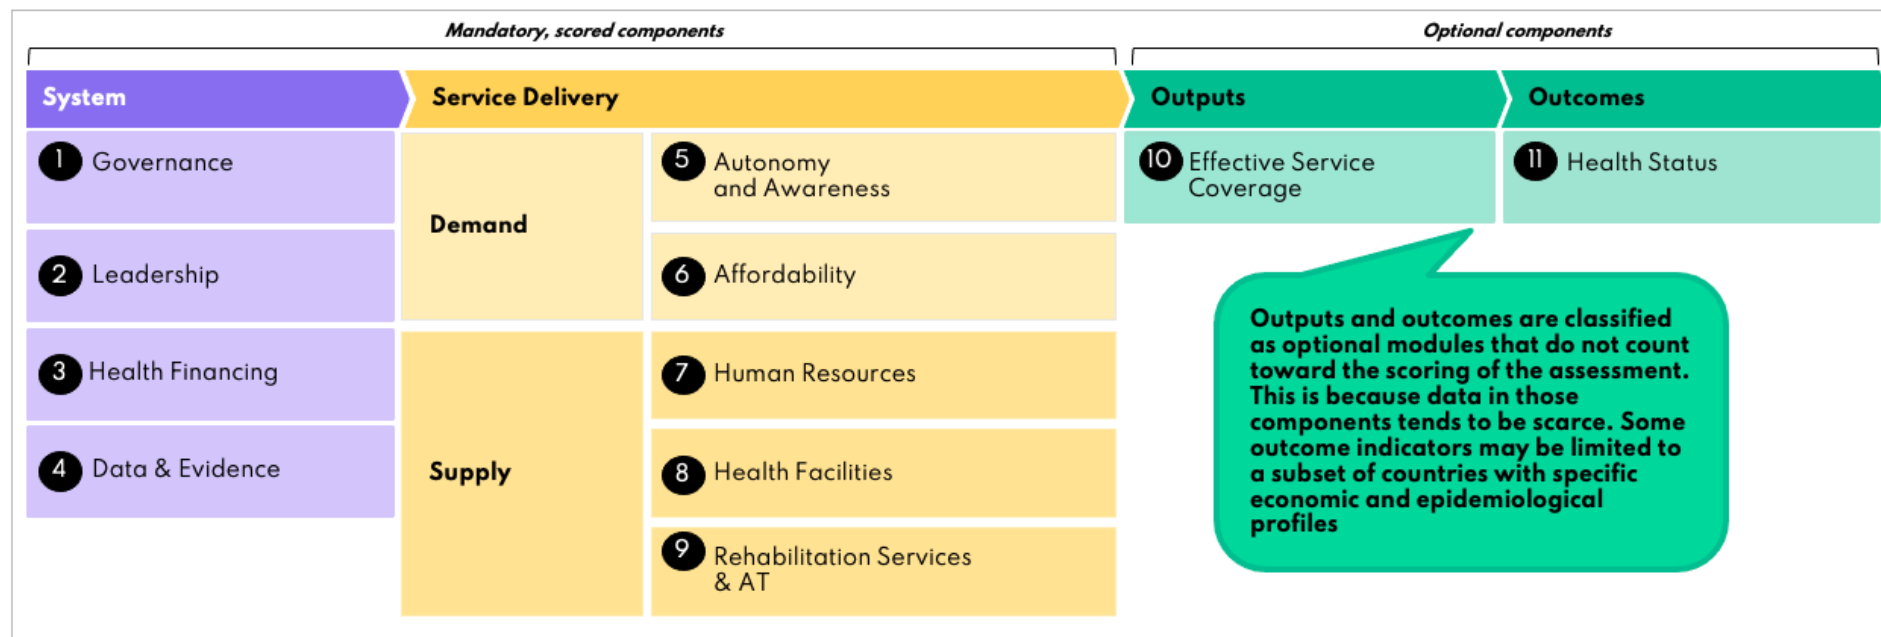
Mandatory, scored components

Optional components

System

Service Delivery

Outputs

Outcomes

1 Governance

2 Leadership

3 Health Financing

4 Data & Evidence

Demand

Supply

5 Autonomy and Awareness

6 Affordability

7 Human Resources

8 Health Facilities

9 Rehabilitation Services & AT

10 Effective Service Coverage

11 Health Status

Outputs and outcomes are classified as optional modules that do not count toward the scoring of the assessment. This is because data in those components tends to be scarce. Some outcome indicators may be limited to a subset of countries with specific economic and epidemiological profiles